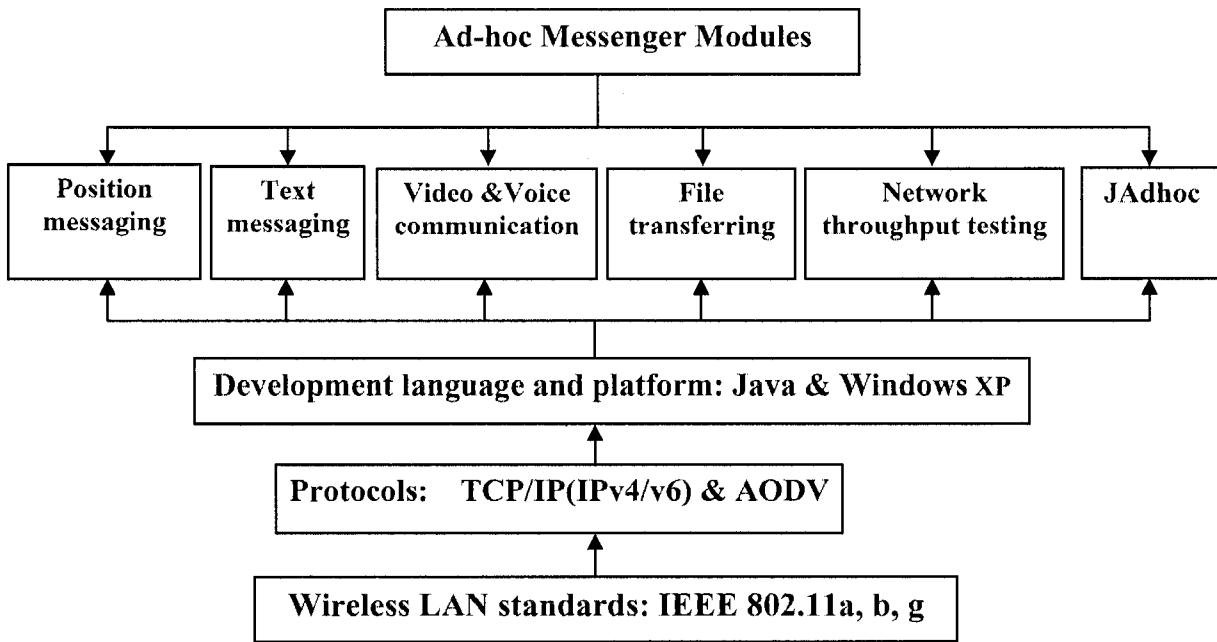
Ad-hoc Messenger Modules

Position messaging

Text messaging

Video &Voice communication

File transferring

Network throughput testing

JAdhoc

Development language and platform: Java & Windows XP

Protocols: TCP/IP(IPv4/v6) & AODV

Wireless LAN standards: IEEE 802.11a, b, g